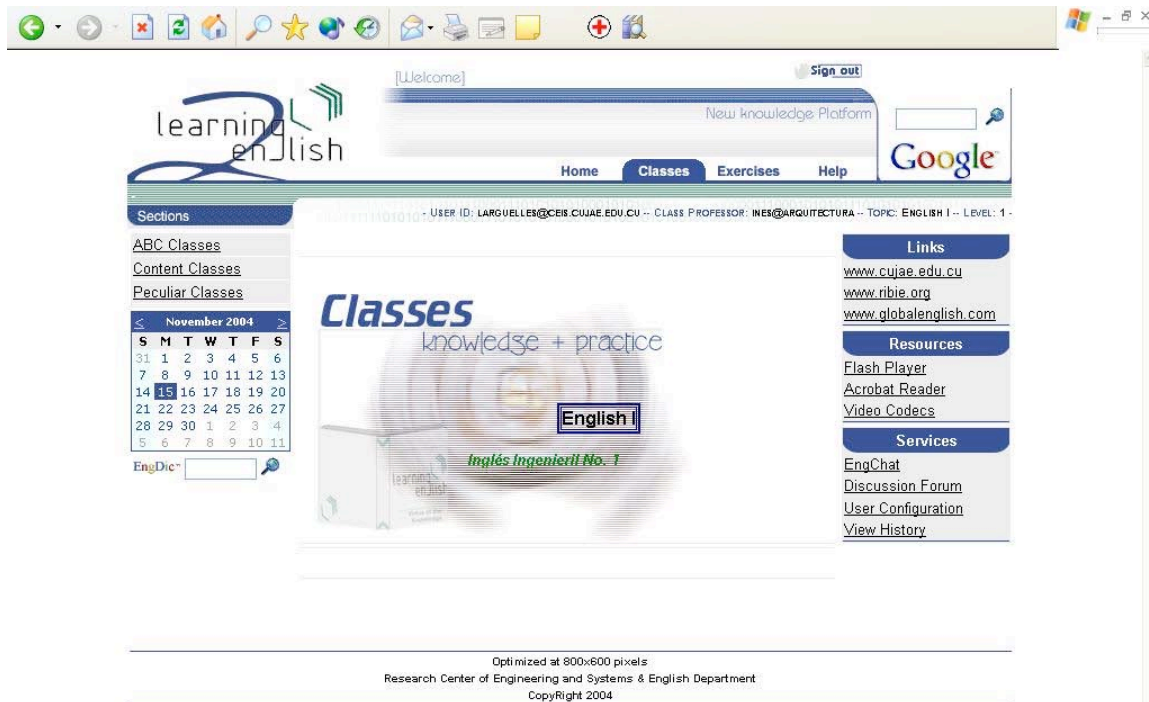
[Welcome]

Sign out

learning 2 english

New knowledge Platform

Google

Home Classes Exercises Help

Sections

- USER ID: LARGUELLES@CEIS.CUJAE.EDU.CU -- CLASS PROFESSOR: INES@ARQUITECTURA -- TOPIC: ENGLISH I -- LEVEL: 1 -

ABC Classes
Content Classes
Peculiar Classes

| < | | | November 2004 | | | > |
|---|---|---|---|---|---|---|
| S | M | T | W | T | F | S |
| 31 | 1 | 2 | 3 | 4 | 5 | 6 |
| 7 | 8 | 9 | 10 | 11 | 12 | 13 |
| 14 | 15 | 16 | 17 | 18 | 19 | 20 |
| 21 | 22 | 23 | 24 | 25 | 26 | 27 |
| 28 | 29 | 30 | 1 | 2 | 3 | 4 |
| 5 | 6 | 7 | 8 | 9 | 10 | 11 |

EngDic

Classes
knowledge + practice

English I

Inglés IngenierÍl No. 1

Links
www.cujae.edu.cu
www.ribie.org
www.globalenglish.com

Resources
Flash Player
Acrobat Reader
Video Codecs

Services
EngChat
Discussion Forum
User Configuration
View History

Optimized at 800x600 pixels
Research Center of Engineering and Systems & English Department
CopyRight 2004